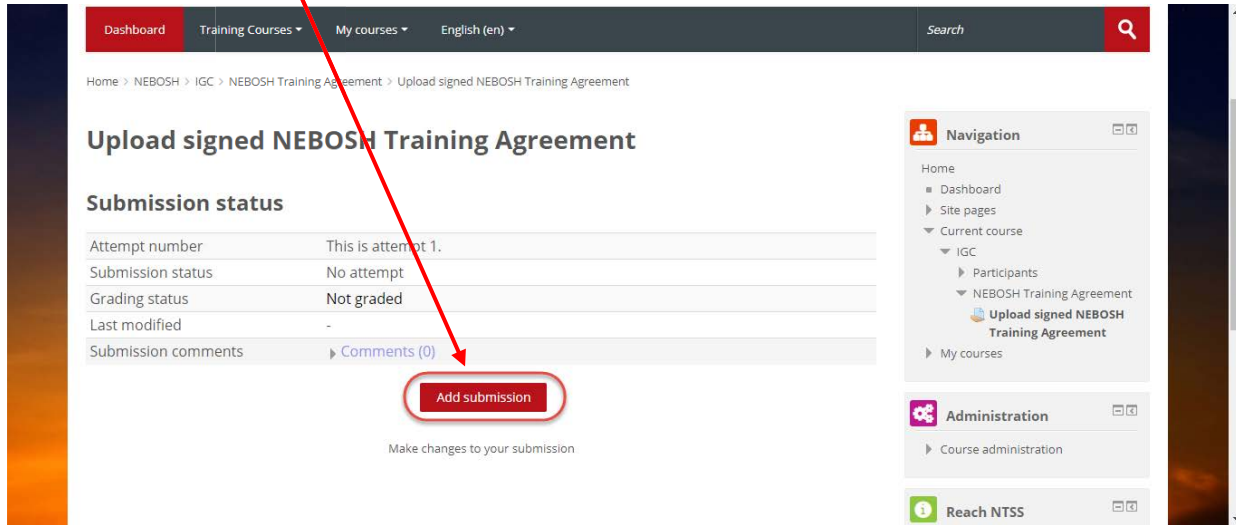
Dashboard Training Courses ▾ My courses ▾ English (en) ▾ Search

Home > NEBOSH > IGC > NEBOSH Training Agreement > Upload signed NEBOSH Training Agreement

# Upload signed NEBOSH Training Agreement

## Submission status

| | |
|---|---|
| Attempt number | This is attempt 1. |
| Submission status | No attempt |
| Grading status | Not graded |
| Last modified | - |
| Submission comments | Comments (0) |

Add submission

Make changes to your submission

Navigation
Home
Dashboard
Site pages
Current course
IGC
Participants
NEBOSH Training Agreement
Upload signed NEBOSH Training Agreement
My courses

Administration
Course administration

Reach NTSS